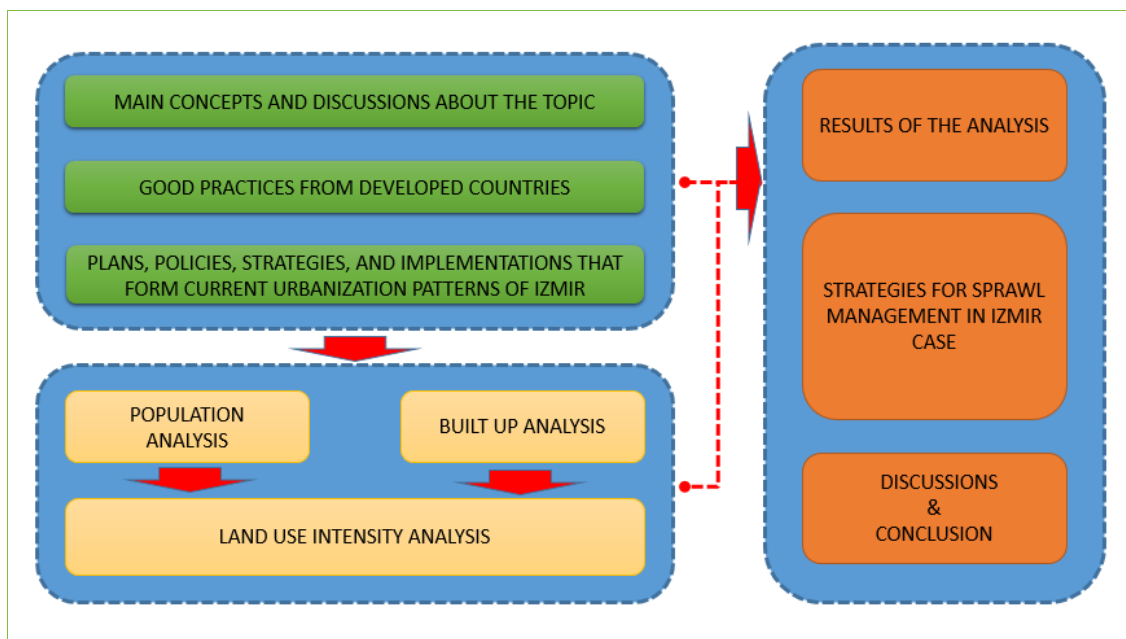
MAIN CONCEPTS AND DISCUSSIONS ABOUT THE TOPIC

GOOD PRACTICES FROM DEVELOPED COUNTRIES

PLANS, POLICIES, STRATEGIES, AND IMPLEMENTATIONS THAT FORM CURRENT URBANIZATION PATTERNS OF IZMIR

POPULATION ANALYSIS

BUILT UP ANALYSIS

LAND USE INTENSITY ANALYSIS

RESULTS OF THE ANALYSIS

STRATEGIES FOR SPRAWL MANAGEMENT IN IZMIR CASE

DISCUSSIONS & CONCLUSION